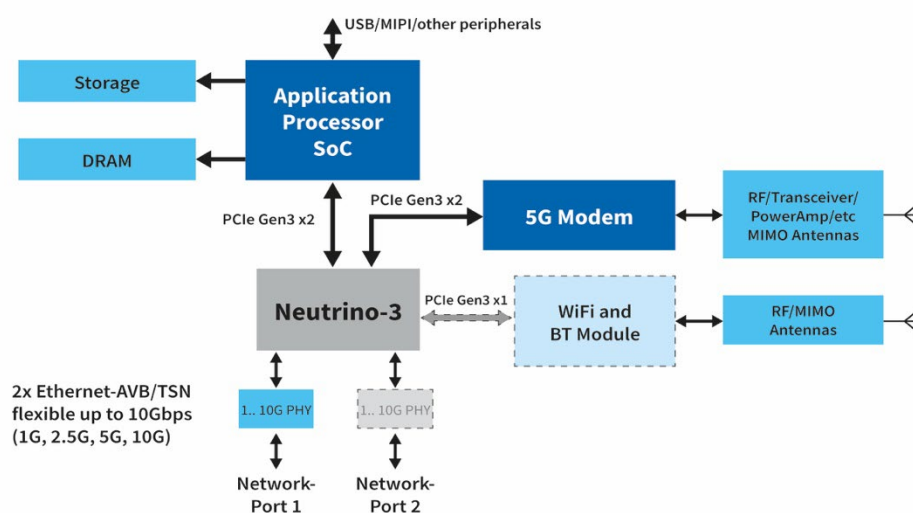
USB/MIPI/other peripherals

Storage

DRAM

Application Processor SoC

PCIe Gen3 x2

PCIe Gen3 x2

5G Modem

RF/Transceiver/ PowerAmp/etc MIMO Antennas

Neutrino-3

PCIe Gen3 x1

WiFi and BT Module

RF/MIMO Antennas

2x Ethernet-AVB/TSN flexible up to 10Gbps (1G, 2.5G, 5G, 10G)

1.. 10G PHY

1.. 10G PHY

Network-Port 1

Network-Port 2